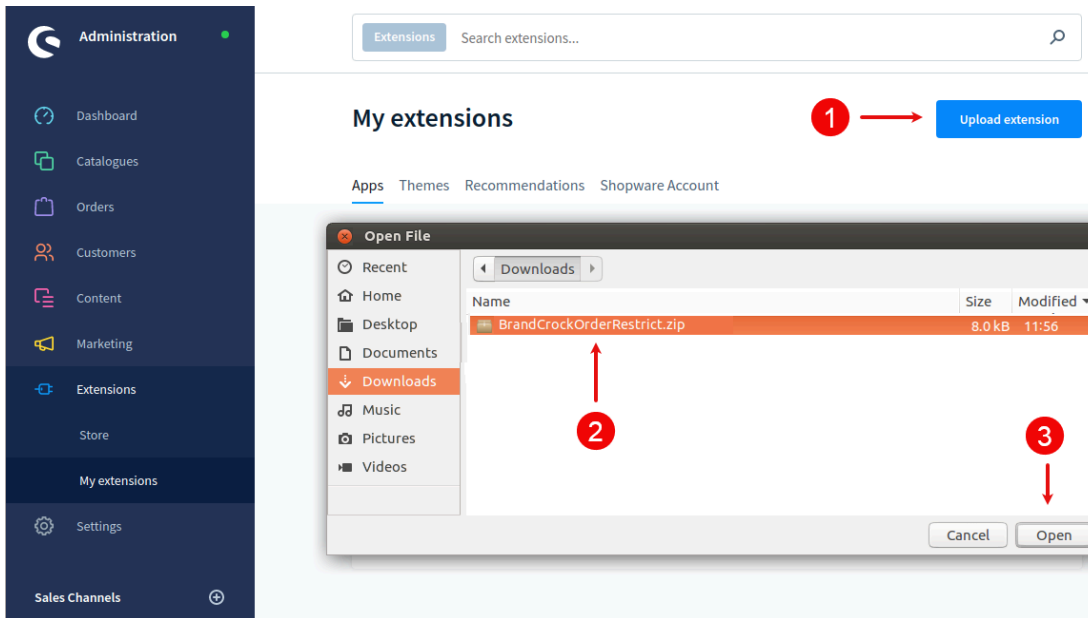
Administration

Dashboard
Catalogues
Orders
Customers
Content
Marketing
Extensions
Store
My extensions
Settings

Sales Channels

Extensions Search extensions...

My extensions

1

Upload extension

Apps Themes Recommendations Shopware Account

Open File

Recent
Home
Desktop
Documents
Downloads
Music
Pictures
Videos

Downloads

| Name | Size | Modified |
|---|---|---|
| BrandCrockOrderRestrict.zip | 8.0 kB | 11:56 |

2

3

Cancel
Open